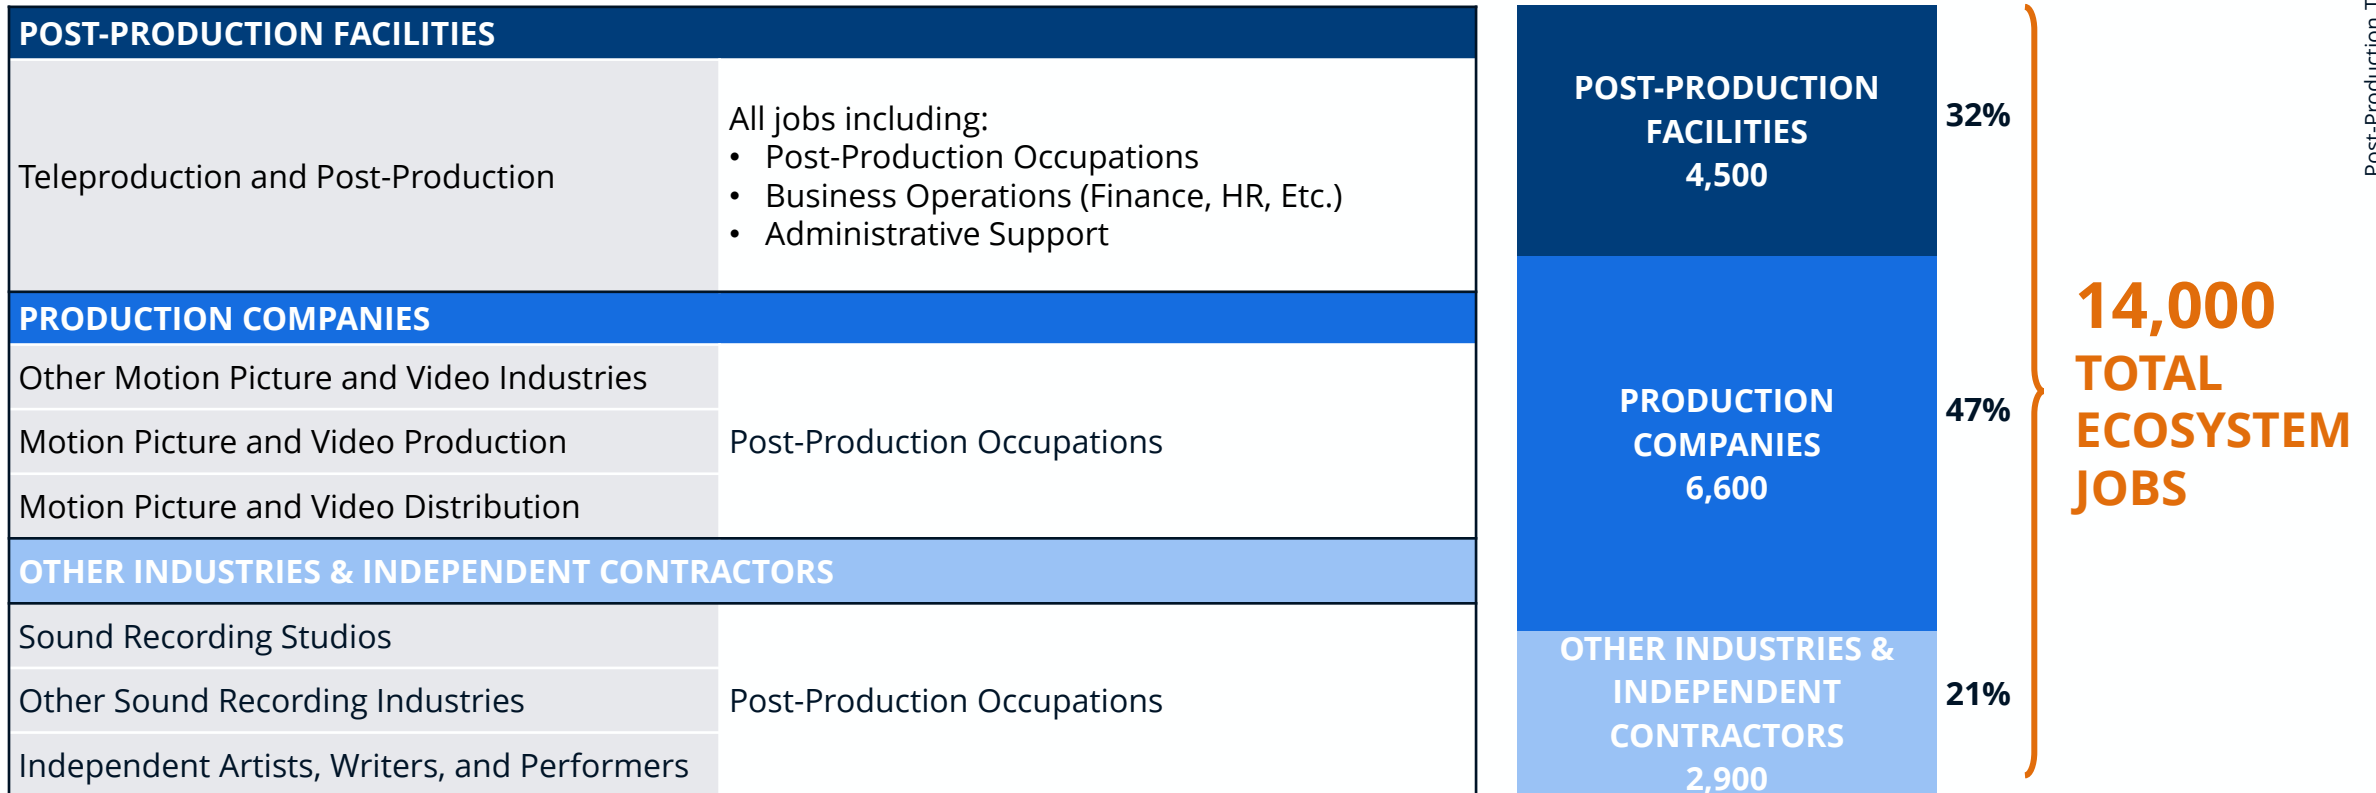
POST-PRODUCTION FACILITIES

| | |
|---|---|
| Teleproduction and Post-Production | All jobs including: • Post-Production Occupations • Business Operations (Finance, HR, Etc.) • Administrative Support |

PRODUCTION COMPANIES

| | |
|---|---|
| Other Motion Picture and Video Industries | |
| Motion Picture and Video Production | Post-Production Occupations |
| Motion Picture and Video Distribution | |

OTHER INDUSTRIES & INDEPENDENT CONTRACTORS

| | |
|---|---|
| Sound Recording Studios | |
| Other Sound Recording Industries | Post-Production Occupations |
| Independent Artists, Writers, and Performers | |

POST-PRODUCTION FACILITIES 4,500
32%

PRODUCTION COMPANIES 6,600
47%

OTHER INDUSTRIES & INDEPENDENT CONTRACTORS 2,900
21%

14,000 TOTAL ECOSYSTEM JOBS

Post-Production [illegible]